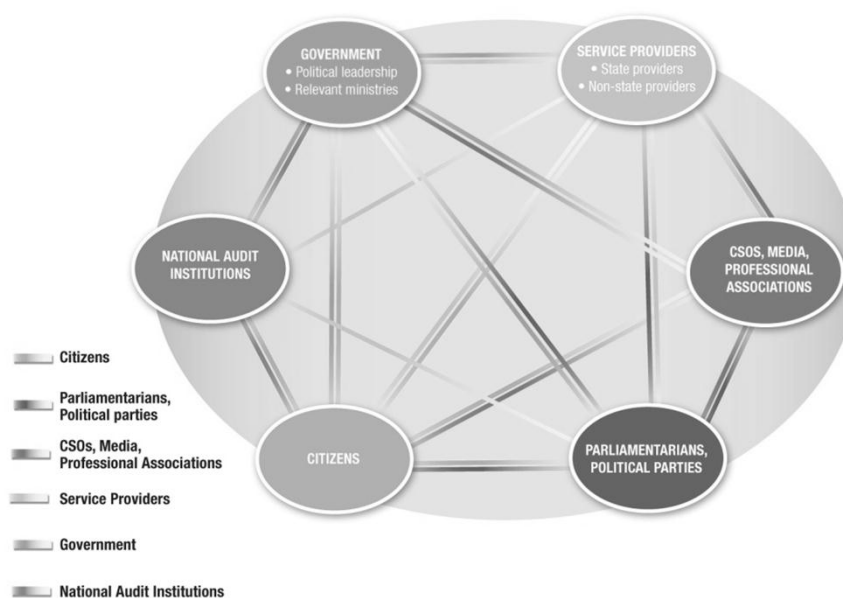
GOVERNMENT
• Political leadership
• Relevant ministries

SERVICE PROVIDERS
• State providers
• Non-state providers

NATIONAL AUDIT INSTITUTIONS

CSOS, MEDIA, PROFESSIONAL ASSOCIATIONS

CITIZENS

PARLIAMENTARIANS, POLITICAL PARTIES

Citizens

Parliamentarians, Political parties

CSOs, Media, Professional Associations

Service Providers

Government

National Audit Institutions